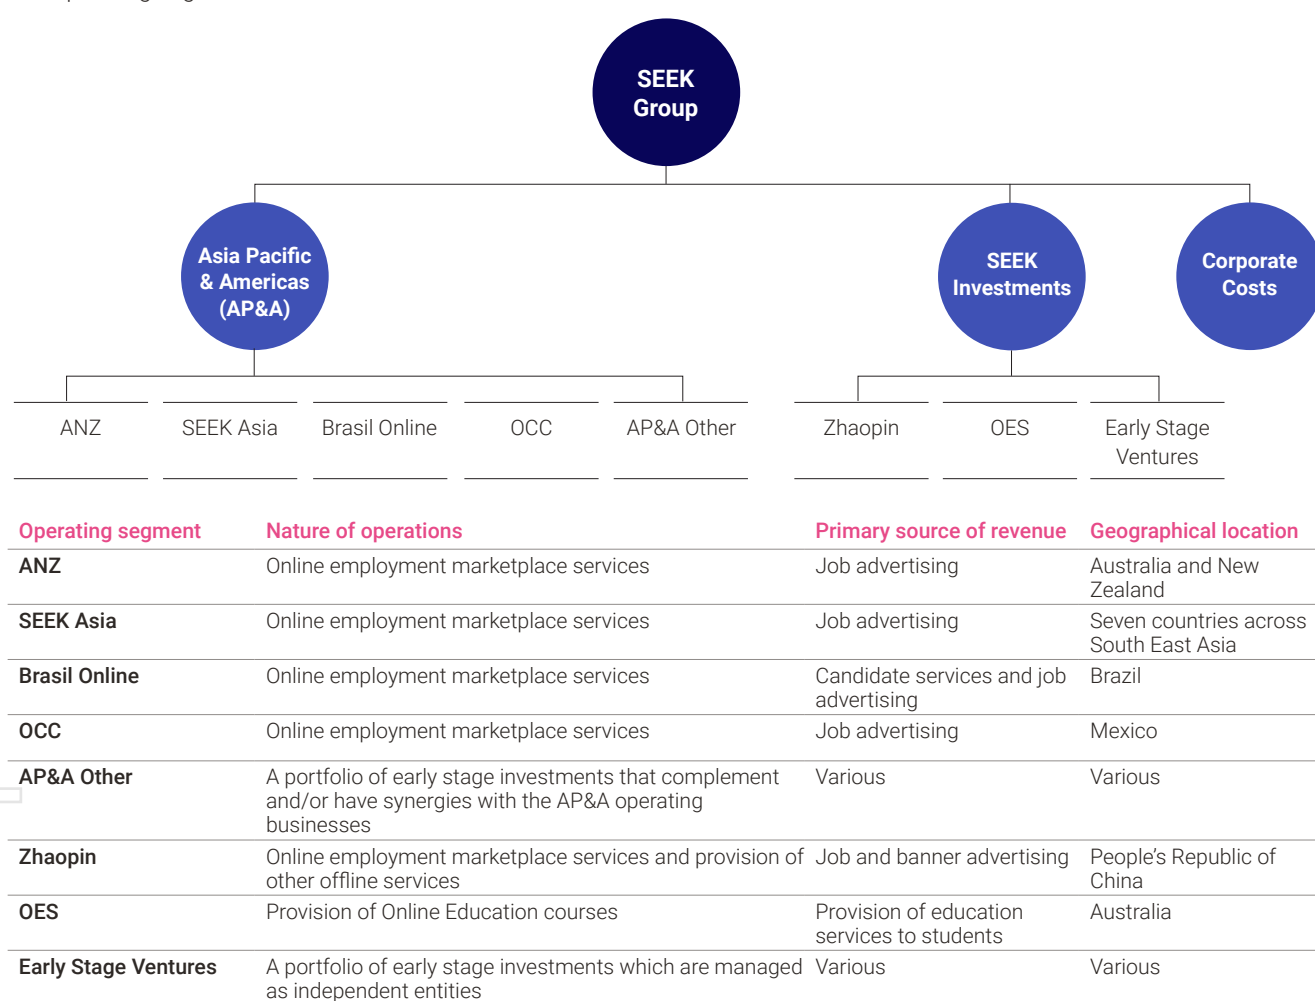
SEEK Group

Asia Pacific & Americas (AP&A)

SEEK Investments

Corporate Costs

ANZ

SEEK Asia

Brasil Online

OCC

AP&A Other

Zhaopin

OES

Early Stage Ventures

| Operating segment | Nature of operations | Primary source of revenue | Geographical location |
|---|---|---|---|
| ANZ | Online employment marketplace services | Job advertising | Australia and New Zealand |
| SEEK Asia | Online employment marketplace services | Job advertising | Seven countries across South East Asia |
| Brasil Online | Online employment marketplace services | Candidate services and job advertising | Brazil |
| OCC | Online employment marketplace services | Job advertising | Mexico |
| AP&A Other | A portfolio of early stage investments that complement and/or have synergies with the AP&A operating businesses | Various | Various |
| Zhaopin | Online employment marketplace services and provision of other offline services | Job and banner advertising | People's Republic of China |
| OES | Provision of Online Education courses | Provision of education services to students | Australia |
| Early Stage Ventures | A portfolio of early stage investments which are managed as independent entities | Various | Various |